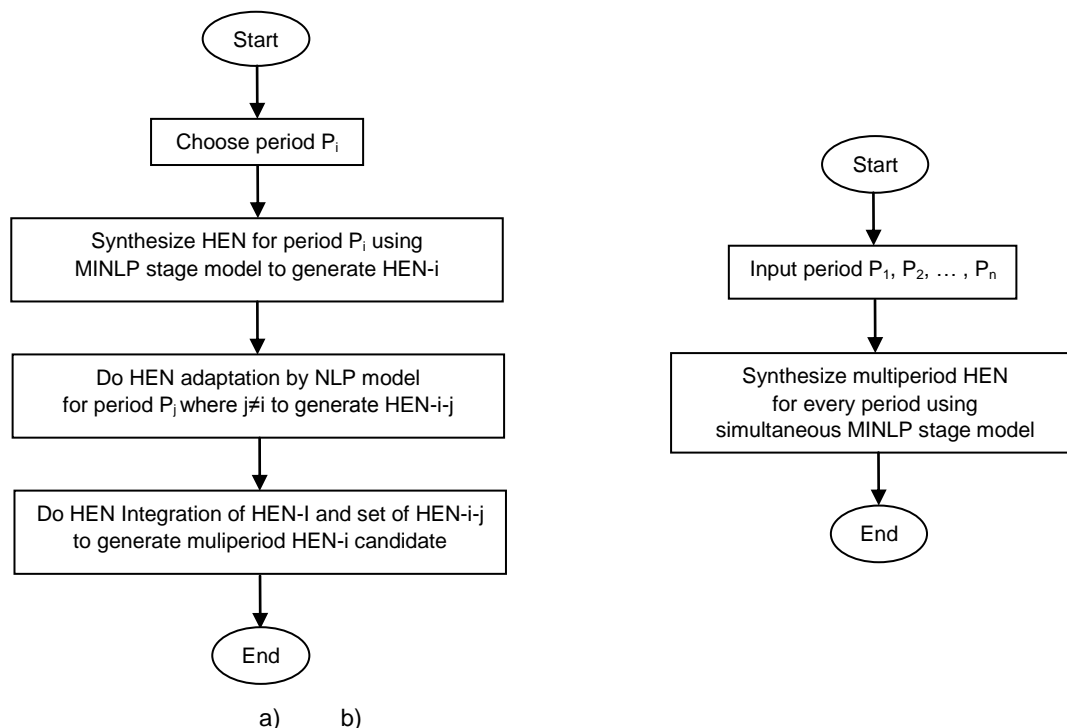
Start

Choose period $P_i$

Synthesize HEN for period $P_i$ using MINLP stage model to generate HEN-i

Do HEN adaptation by NLP model for period $P_j$ where j≠i to generate HEN-i-j

Do HEN Integration of HEN-I and set of HEN-i-j to generate muliperiod HEN-i candidate

End

Start

Input period $P_1$, $P_2$, … , $P_n$

Synthesize multiperiod HEN for every period using simultaneous MINLP stage model

End

a) b)